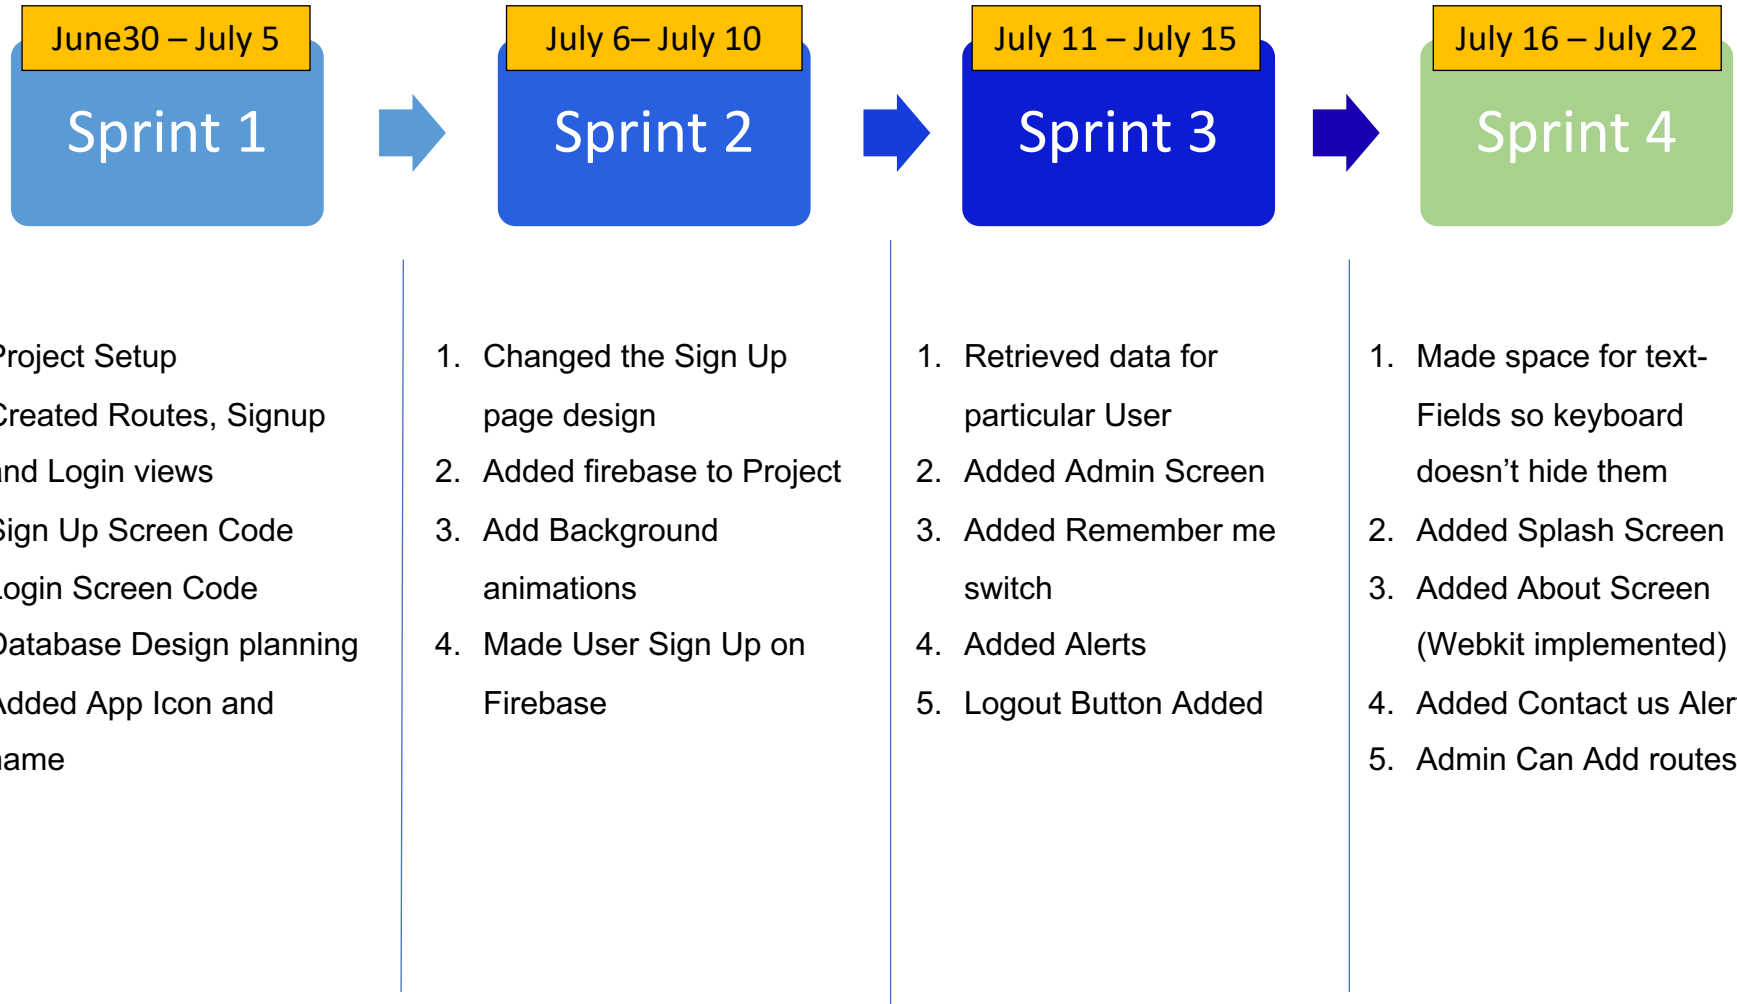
June30 – July 5

Sprint 1

July 6– July 10

Sprint 2

July 11 – July 15

Sprint 3

July 16 – July 22

Sprint 4

Project Setup
Created Routes, Signup and Login views
Sign Up Screen Code
Login Screen Code
Database Design planning
Added App Icon and ame

1. Changed the Sign Up page design
2. Added firebase to Project
3. Add Background animations
4. Made User Sign Up on Firebase

1. Retrieved data for particular User
2. Added Admin Screen
3. Added Remember me switch
4. Added Alerts
5. Logout Button Added

1. Made space for text-Fields so keyboard doesn't hide them
2. Added Splash Screen
3. Added About Screen (Webkit implemented)
4. Added Contact us Aler
5. Admin Can Add routes